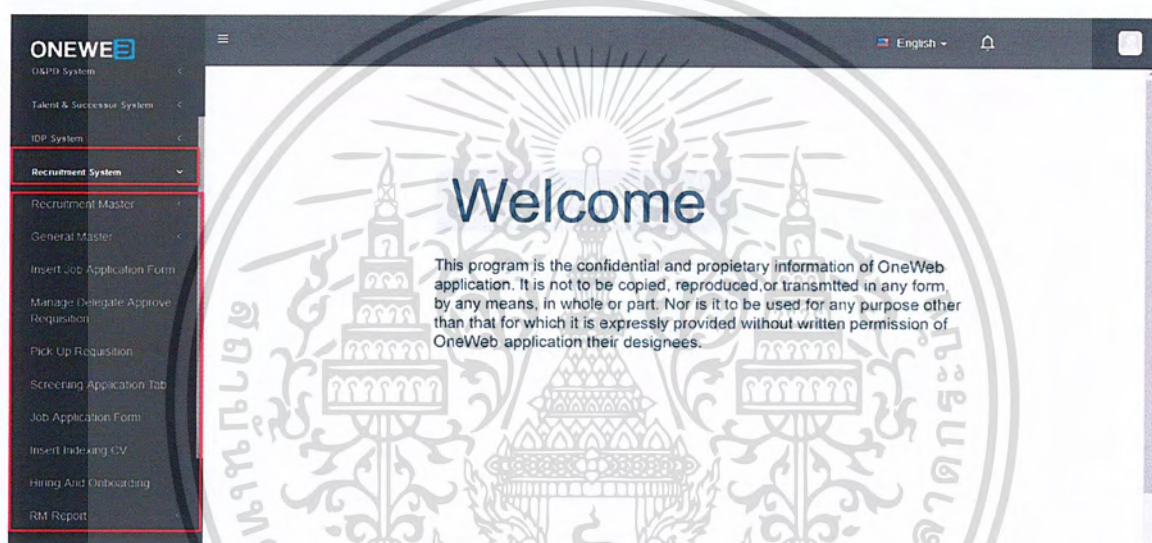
ONEWEB
O&PD System
Talent & Successor System
IDP System
Recruitment System
Recruitment Master
General Master
Insert Job Application Form
Manage Delegate Approve Requisition
Pick Up Requisition
Screening Application Tab
Job Application Form
Insert Indexing CV
Hiring And Onboarding
RM Report

English

Welcome

This program is the confidential and propietary information of OneWeb application. It is not to be copied, reproduced,or transmtted in any form, by any means, in whole or part. Nor is it to be used for any purpose other than that for which it is expressly provided without written permission of OneWeb application their designees.